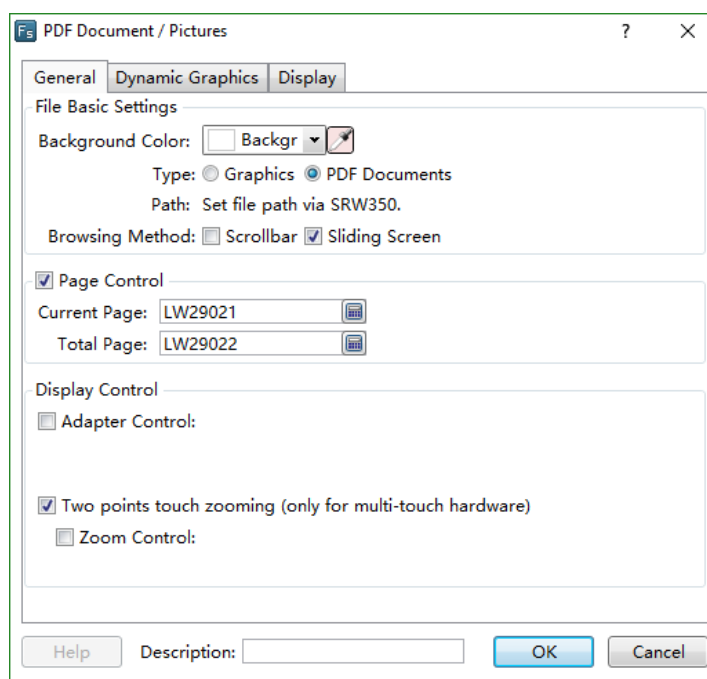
Fs PDF Document / Pictures ? ×

General Dynamic Graphics Display

File Basic Settings

Background Color: Backgr

Type: Graphics PDF Documents

Path: Set file path via SRW350.

Browsing Method: Scrollbar Sliding Screen

Page Control

Current Page: LW29021

Total Page: LW29022

Display Control

Adapter Control:

Two points touch zooming (only for multi-touch hardware)

Zoom Control:

Help Description: OK Cancel